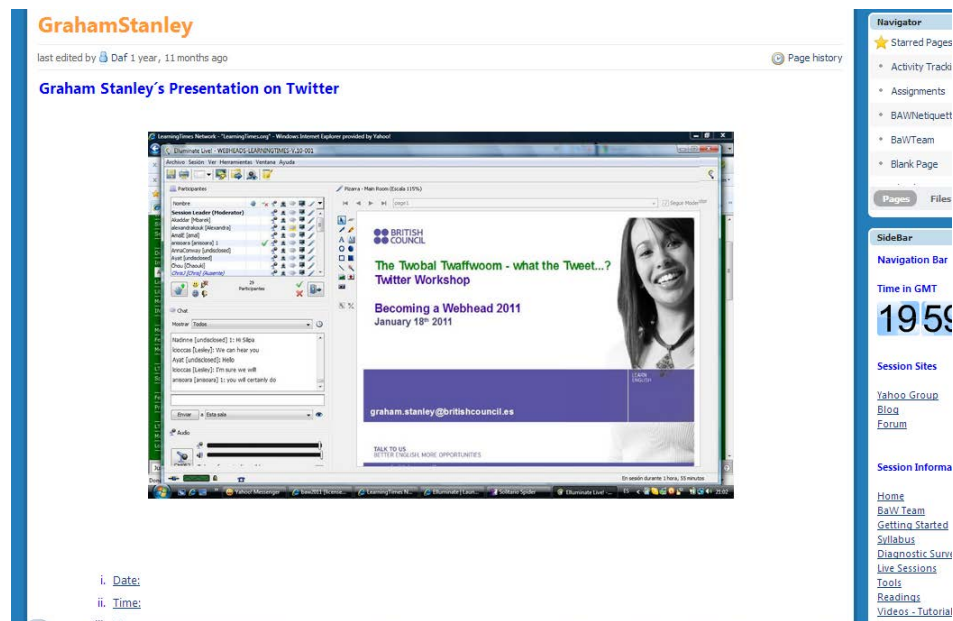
GrahamStanley

last edited by Daf 1 year, 11 months ago

Page history

Graham Stanley´s Presentation on Twitter

LearningTimes Network - "LearningTimes.org" - Windows Internet Explorer provided by Yahoo!

Elluminate Live! - WEBHEADS-LEARNINGTIMES V.10-001

Archivo Sesión Ver Herramientas Ventana Ayuda

Participantes

Nombre

Session Leader (Moderator)
Akadar [Mbarek]
alexandrakouk [Alexandra]
Amalf [amal]
ansoara [ansoara] 1
AnnaConway [undisclosed]
Ayat [undisclosed]
Chou [Chaouki]
Chris [Chris] (Ausente)

25 Participantes

Pizarra - Main Room (Escala 115%)

Chat

Mostrar Todos

Nadinne [undisclosed]: Hi Silipa
loloccas [Lesley]: We can hear you
Ayat [undisclosed]: Hello
loloccas [Lesley]: I'm sure we will
ansoara [ansoara] 1: you will certainly do

Enviar Esta sala

Audio

BRITISH COUNCIL

The Twobal Twaffwoom - what the Tweet...?
Twitter Workshop

Becoming a Webhead 2011
January 18$^{th}$ 2011

LEARN ENGLISH

graham.stanley@britishcouncil.es

TALK TO US
BETTER ENGLISH, MORE OPPORTUNITIES

En sesión durante 1 hora, 55 minutos

Yahoo! Messenger | baw2011 [license... | LearningTimes N... | Elluminate | Laun... | Solitario Spider | Elluminate Live! -

21:02

i. Date:
ii. Time:

Navigator
Starred Pages
Activity Tracki
Assignments
BAWNetiquett
BaWTeam
Blank Page
Pages
Files

SideBar
Navigation Bar
Time in GMT
19 59
Session Sites
Yahoo Group
Blog
Forum
Session Informa
Home
BaW Team
Getting Started
Syllabus
Diagnostic Surve
Live Sessions
Tools
Readings
Videos - Tutorial